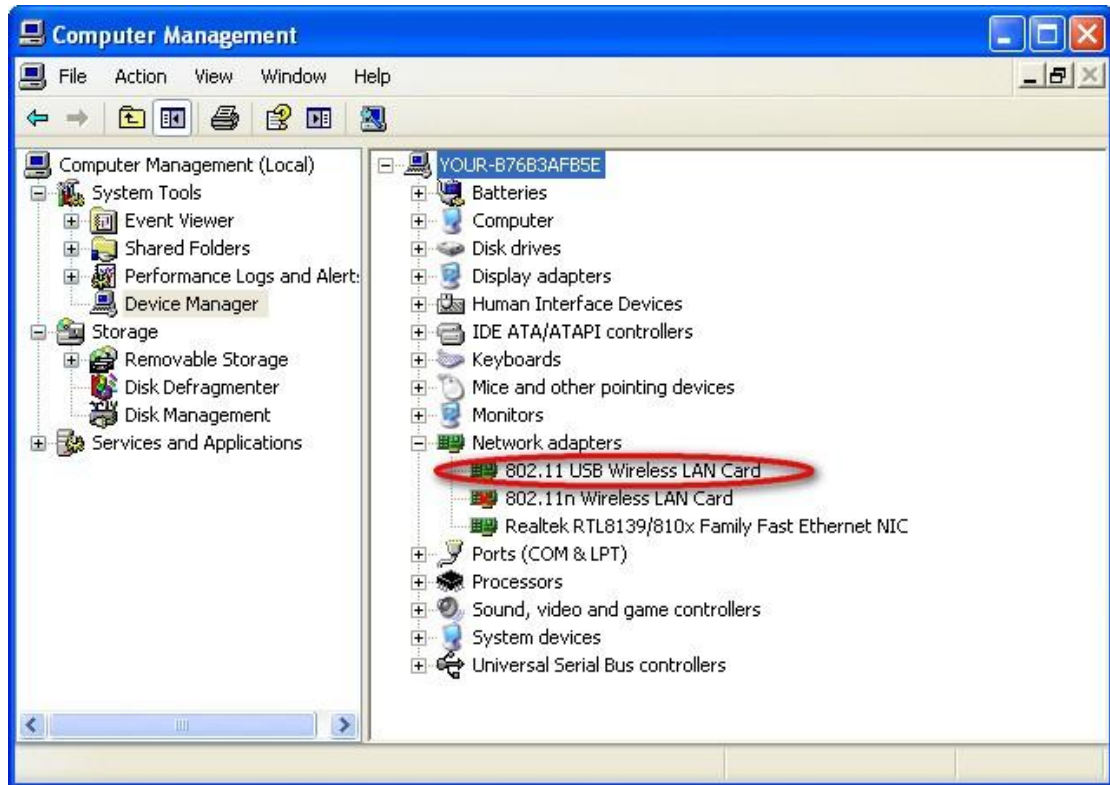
Computer Management

File Action View Window Help

Computer Management (Local)
System Tools
Event Viewer
Shared Folders
Performance Logs and Alert:
Device Manager
Storage
Removable Storage
Disk Defragmenter
Disk Management
Services and Applications

YOUR-B76B3AFB5E
Batteries
Computer
Disk drives
Display adapters
Human Interface Devices
IDE ATA/ATAPI controllers
Keyboards
Mice and other pointing devices
Monitors
Network adapters
802.11 USB Wireless LAN Card
802.11n Wireless LAN Card
Realtek RTL8139/810x Family Fast Ethernet NIC
Ports (COM & LPT)
Processors
Sound, video and game controllers
System devices
Universal Serial Bus controllers